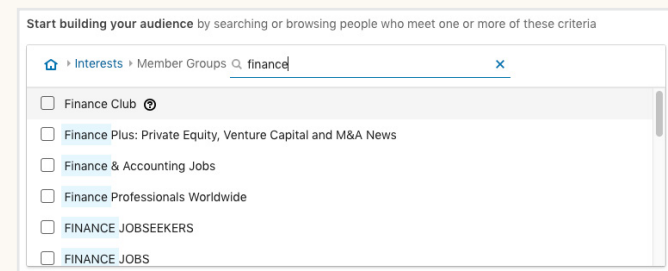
**Start building your audience** by searching or browsing people who meet one or more of these criteria

Interests › Member Groups finance ×

Finance Club

Finance Plus: Private Equity, Venture Capital and M&A News

Finance & Accounting Jobs

Finance Professionals Worldwide

FINANCE JOBSEEKERS

FINANCE JOBS